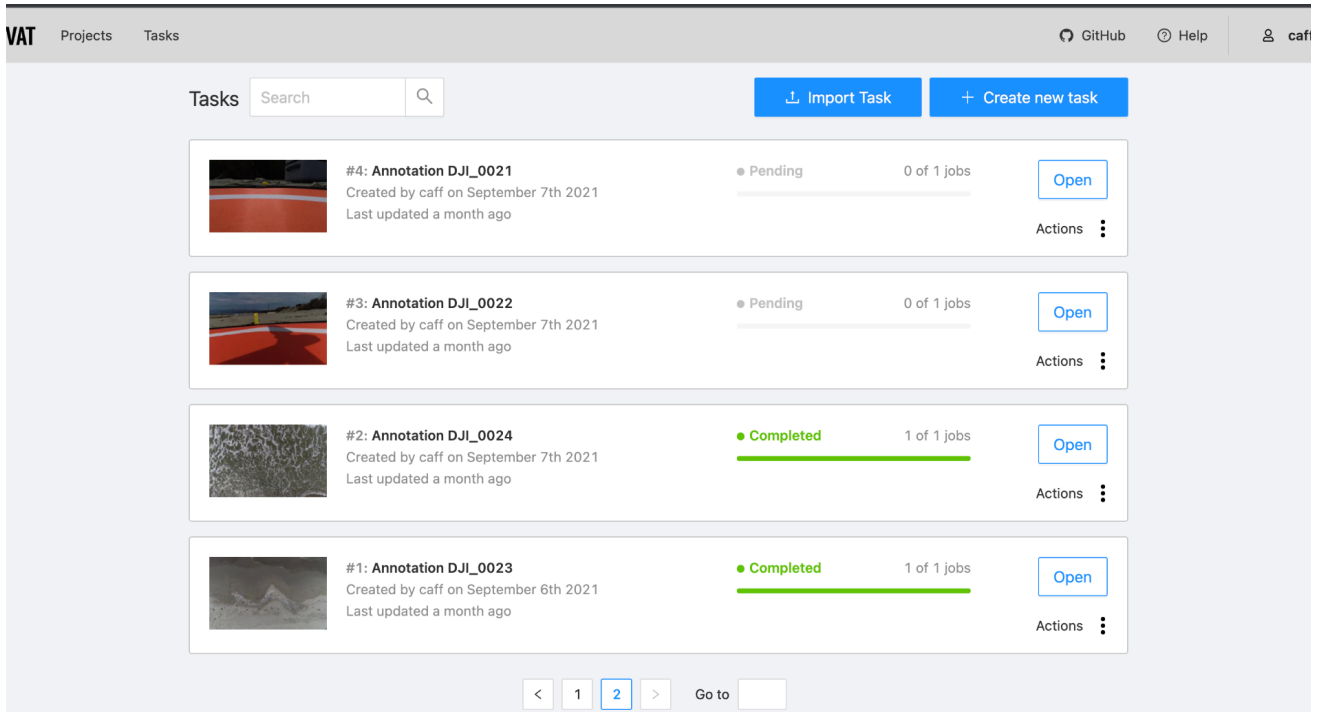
VAT Projects Tasks

GitHub Help caf

Tasks Search

Import Task

+ Create new task

#4: Annotation DJI_0021
Created by caff on September 7th 2021
Last updated a month ago

Pending 0 of 1 jobs

Open

Actions

#3: Annotation DJI_0022
Created by caff on September 7th 2021
Last updated a month ago

Pending 0 of 1 jobs

Open

Actions

#2: Annotation DJI_0024
Created by caff on September 7th 2021
Last updated a month ago

Completed 1 of 1 jobs

Open

Actions

#1: Annotation DJI_0023
Created by caff on September 6th 2021
Last updated a month ago

Completed 1 of 1 jobs

Open

Actions

< 1 2 > Go to